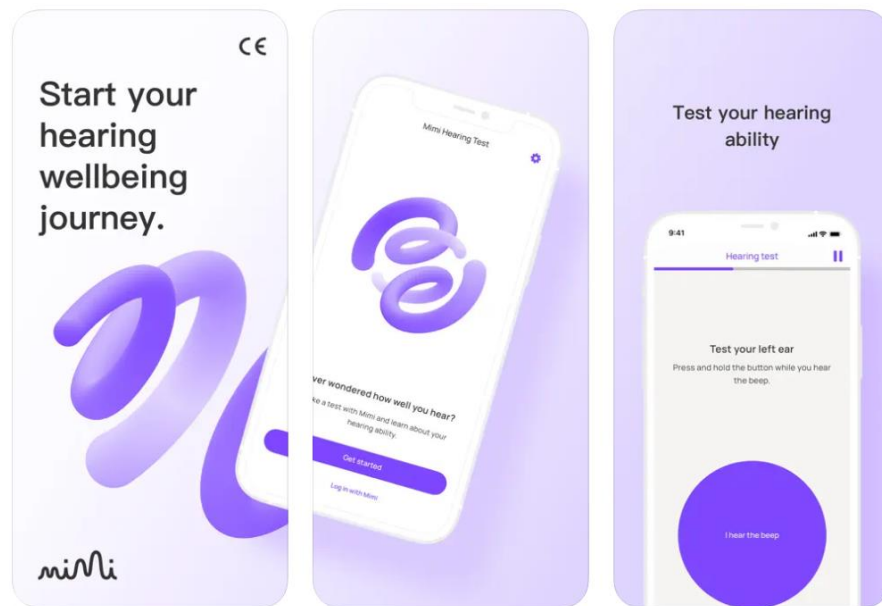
CE

Start your hearing wellbeing journey.

mimi

Mimi Hearing Test

ver wondered how well you hear?

ke a test with Mimi and learn about your hearing ability.

Get started

Log in with Mimi

Test your hearing ability

9:41

Hearing test

Test your left ear

Press and hold the button while you hear the beep.

I hear the beep